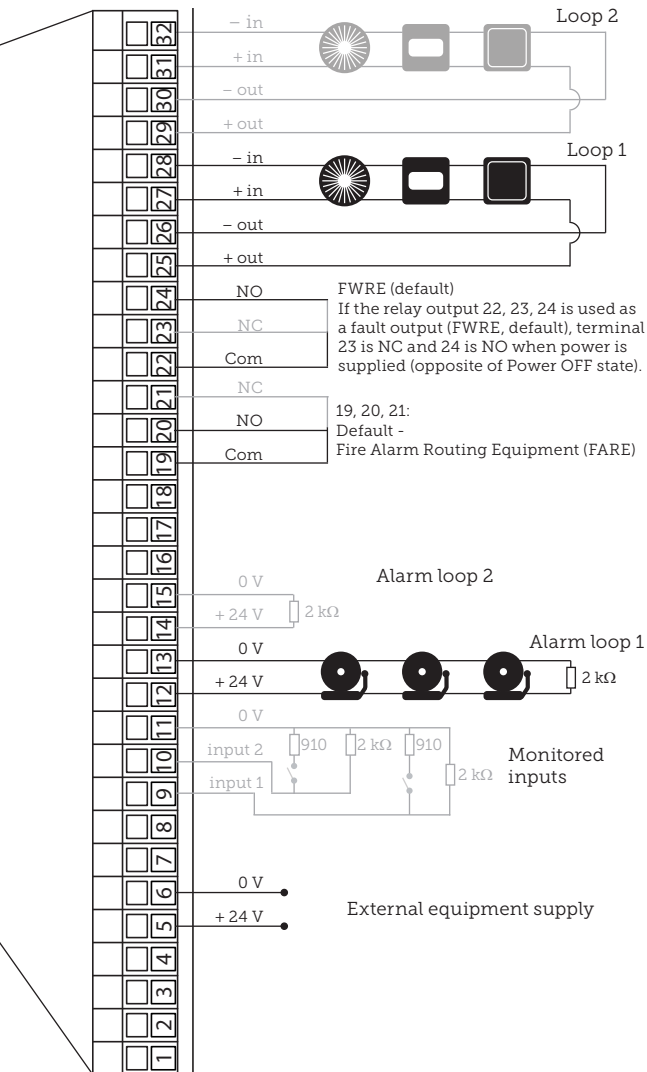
32
31
30
29
28
27
26
25
24
23
22
21
20
19
18
17
16
15
14
13
12
11
10
9
8
7
6
5
4
3
2
1

– in
+ in
– out
+ out
Loop 2

– in
+ in
– out
+ out
Loop 1

NO
NC
Com
FWRE (default)
If the relay output 22, 23, 24 is used as a fault output (FWRE, default), terminal 23 is NC and 24 is NO when power is supplied (opposite of Power OFF state).

NC
NO
Com
19, 20, 21:
Default -
Fire Alarm Routing Equipment (FARE)

0 V
+ 24 V
2 kΩ
Alarm loop 2

0 V
+ 24 V
Alarm loop 1
2 kΩ

0 V
input 2
input 1
910
2 kΩ
910
2 kΩ
Monitored inputs

0 V
+ 24 V
External equipment supply